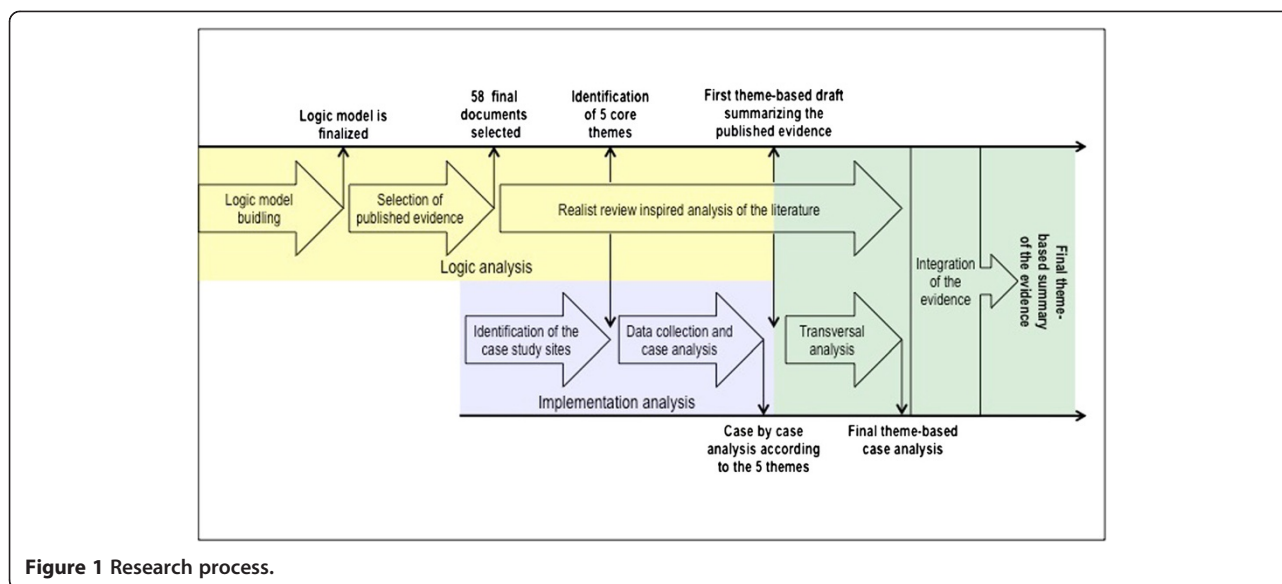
Logic model is finalized

58 final documents selected

Identification of 5 core themes

First theme-based draft summarizing the published evidence

Logic model building

Selection of published evidence

Realist review inspired analysis of the literature

Logic analysis

Integration of the evidence

Final theme-based summary of the evidence

Identification of the case study sites

Data collection and case analysis

Transversal analysis

Implementation analysis

Case by case analysis according to the 5 themes

Final theme-based case analysis

Figure 1 Research process.